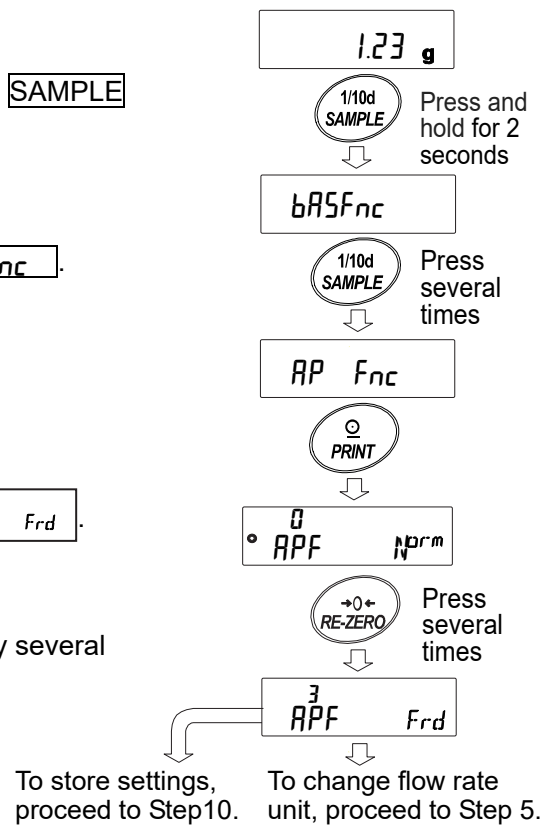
SAMPLE

nc .

Frd .

y several

1.23 g

1/10d SAMPLE

Press and hold for 2 seconds

bASFnc

1/10d SAMPLE

Press several times

AP Fnc

PRINT

0 APF Norm

RE-ZERO

Press several times

3 APF Frd

To store settings, proceed to Step10.

To change flow rate unit, proceed to Step 5.